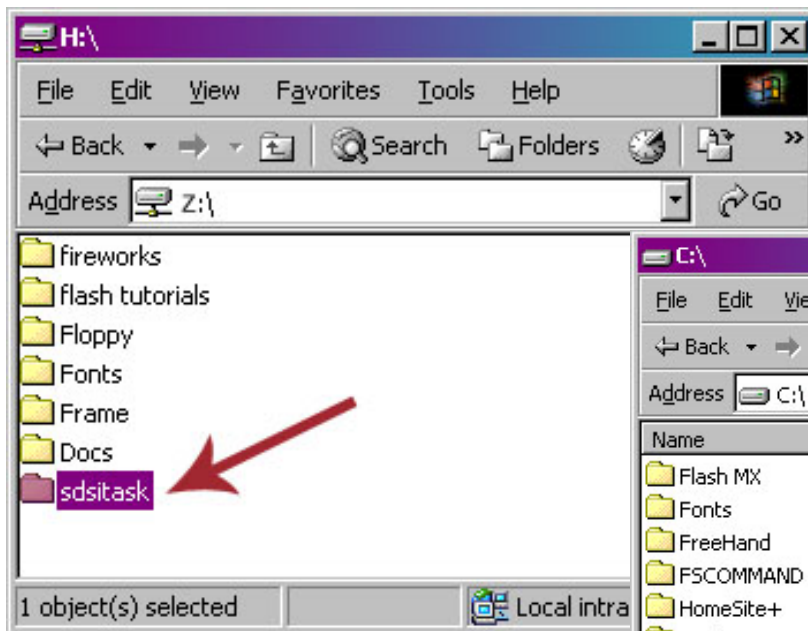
H:\
File Edit View Favorites Tools Help
Back Search Folders
Address Z:\ Go
fireworks
flash tutorials
Floppy
Fonts
Frame
Docs
sdsitask
1 object(s) selected Local intra
C:\
File Edit Vie
Back
Address C:\
Name
Flash MX
Fonts
FreeHand
FSCOMMAND
HomeSite+